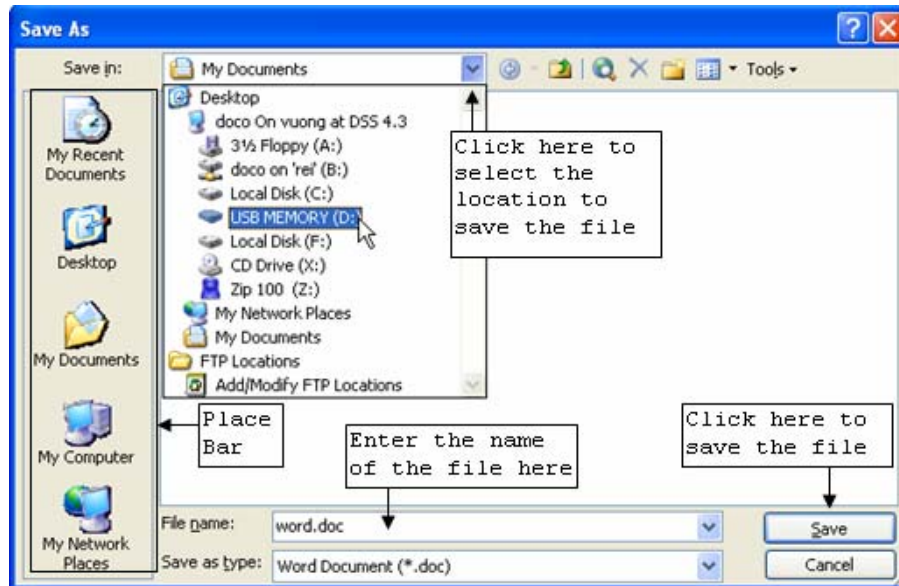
Save As

Save in: My Documents

Tools

Desktop
doco On vuong at DSS 4.3
3½ Floppy (A:)
doco on 'rei' (B:)
Local Disk (C:)
USB MEMORY (D:)
Local Disk (F:)
CD Drive (X:)
Zip 100 (Z:)
My Network Places
My Documents
FTP Locations
Add/Modify FTP Locations

Click here to select the location to save the file

My Recent Documents

Desktop

My Documents

My Computer

My Network Places

Place Bar

Enter the name of the file here

Click here to save the file

File name: word.doc

Save as type: Word Document (*.doc)

Save

Cancel